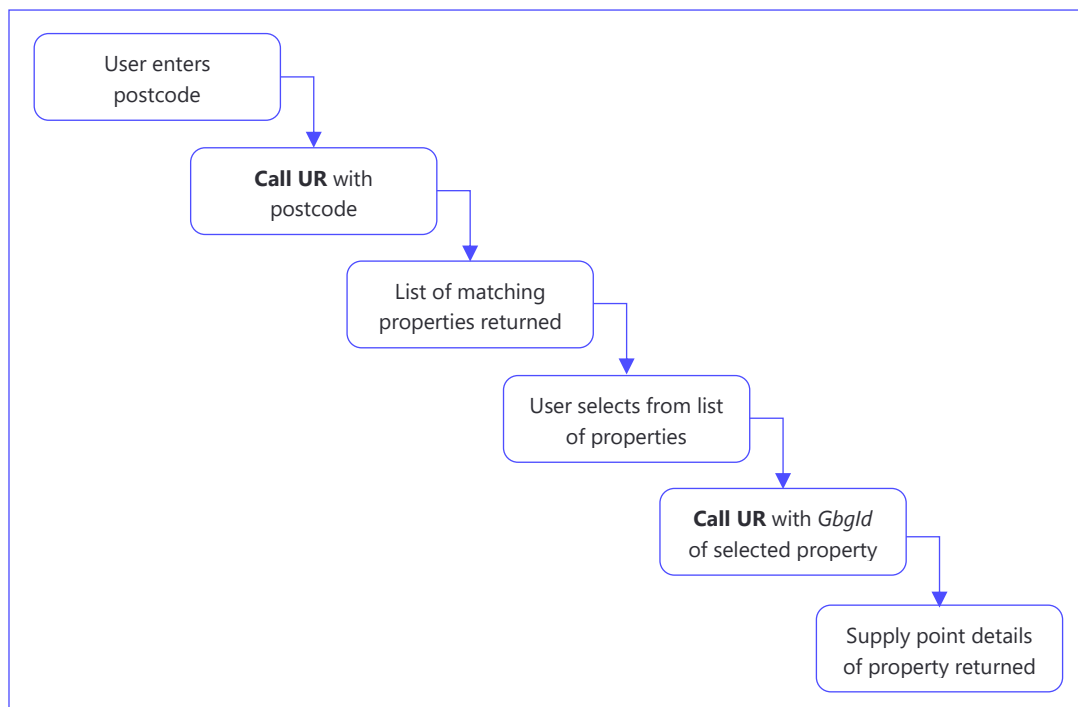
User enters postcode

Call UR with postcode

List of matching properties returned

User selects from list of properties

Call UR with GbgId of selected property

Supply point details of property returned